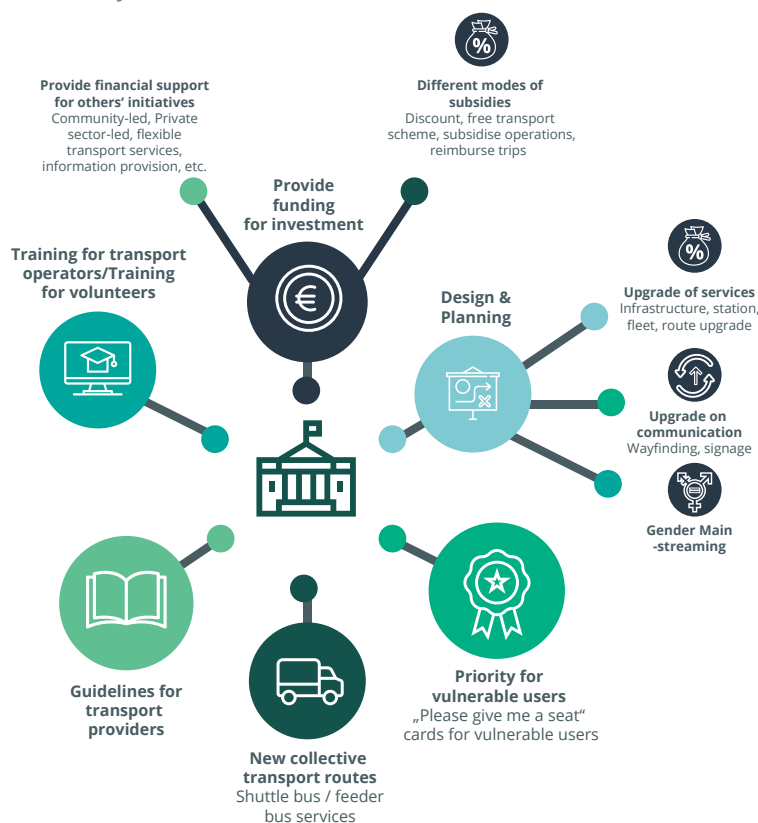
Provide financial support for others' initiatives
Community-led, Private sector-led, flexible transport services, information provision, etc.

Different modes of subsidies
Discount, free transport scheme, subsidise operations, reimburse trips

Provide funding for investment

Training for transport operators/Training for volunteers

Design & Planning

Upgrade of services
Infrastructure, station, fleet, route upgrade

Upgrade on communication
Wayfinding, signage

Gender Main -streaming

Guidelines for transport providers

New collective transport routes
Shuttle bus / feeder bus services

Priority for vulnerable users
„Please give me a seat" cards for vulnerable users